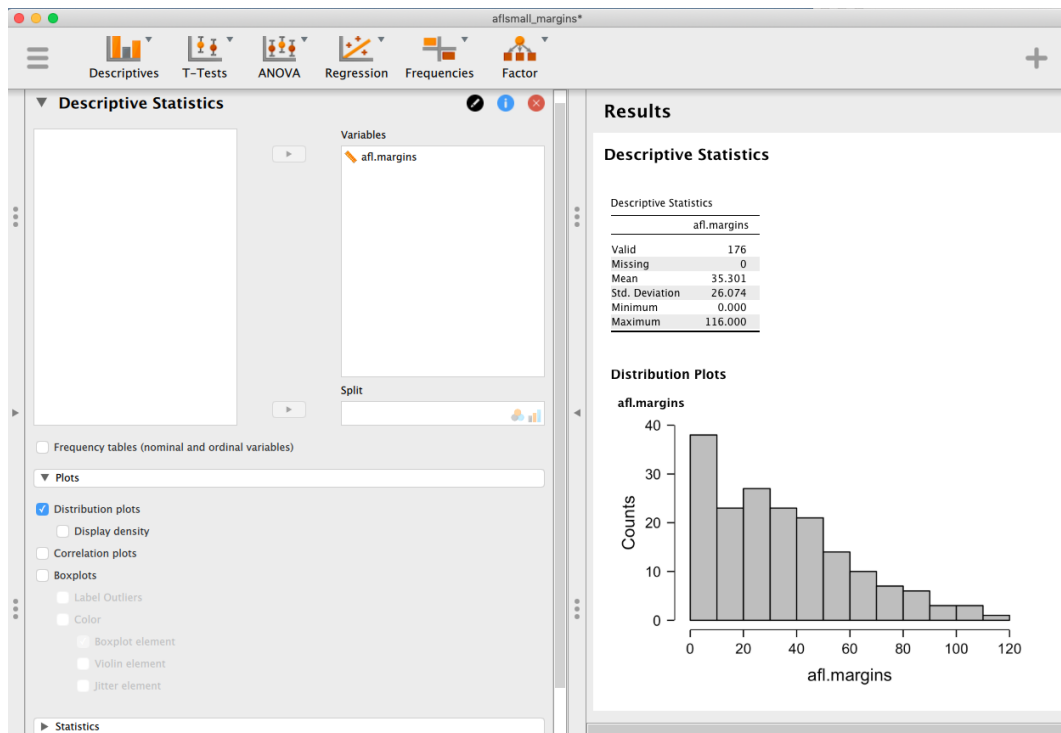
aflsmall_margins*

Descriptives T-Tests ANOVA Regression Frequencies Factor

Descriptive Statistics

Variables
afl.margins

Split

Frequency tables (nominal and ordinal variables)

Plots

Distribution plots
Display density
Correlation plots
Boxplots
Label Outliers
Color
Boxplot element
Violin element
Jitter element

Statistics

Results

Descriptive Statistics

Descriptive Statistics

| | afl.margins |
|---|---|
| Valid | 176 |
| Missing | 0 |
| Mean | 35.301 |
| Std. Deviation | 26.074 |
| Minimum | 0.000 |
| Maximum | 116.000 |

Distribution Plots

afl.margins

40
30
20
10
0
Counts

0 20 40 60 80 100 120
afl.margins